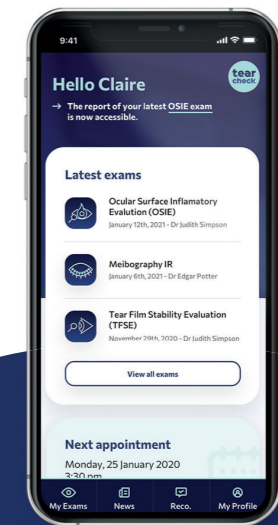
9:41

tear check

Hello Claire

→ The report of your latest OSIE exam is now accessible.

Latest exams

Ocular Surface Inflamatory Evalution (OSIE)
January 12th, 2021 - Dr Judith Simpson

Meibography IR
January 6th, 2021 - Dr Edgar Potter

Tear Film Stability Evaluation (TFSE)
November 29th, 2020 - Dr Judith Simpson

View all exams

Next appointment
Monday, 25 January 2020
3:30 pm

My Exams
News
Reco.
My Profile